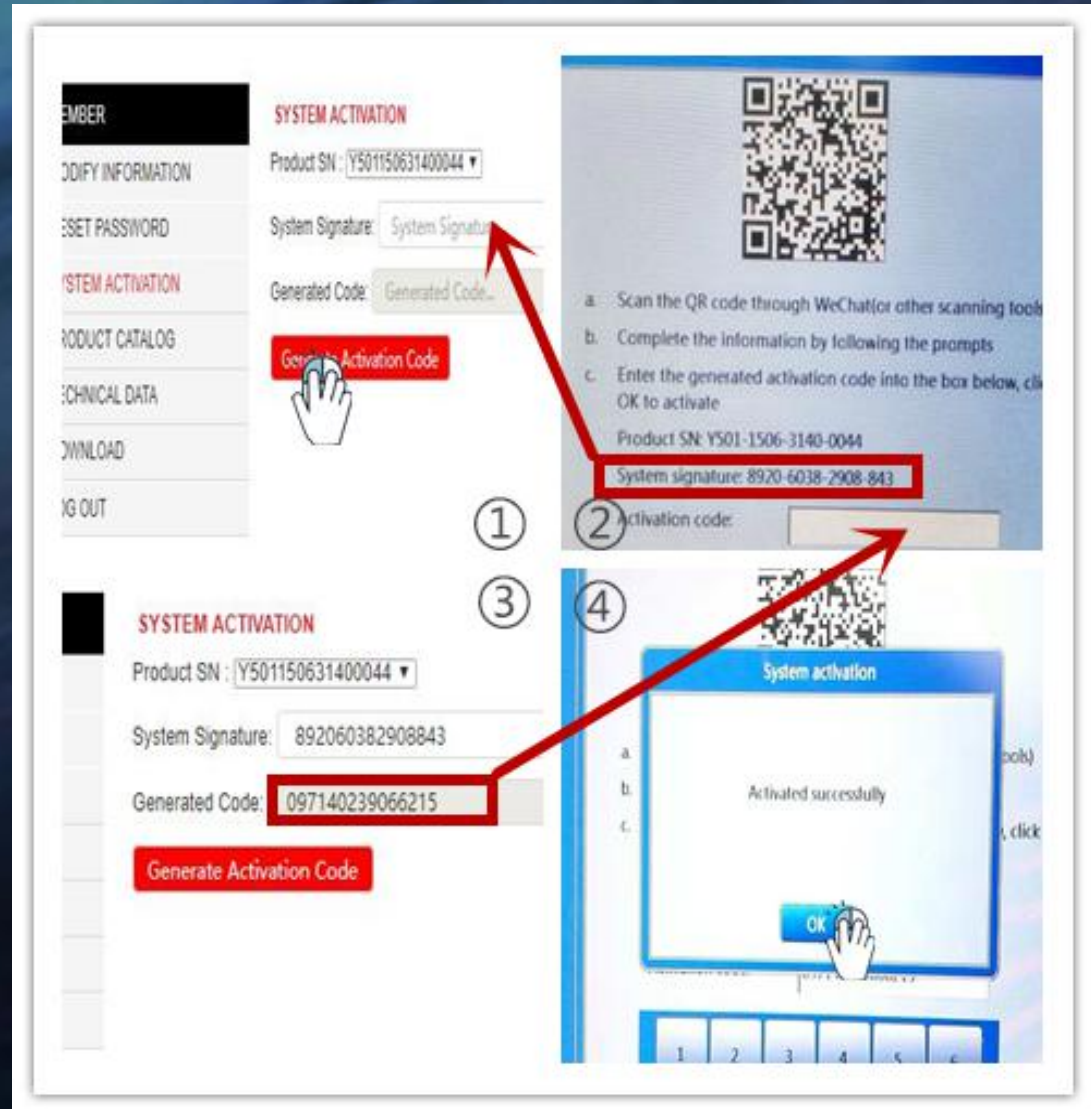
EMBER
ODIFY INFORMATION
ESET PASSWORD
YSTEM ACTIVATION
RODUCT CATALOG
ECHNICAL DATA
OWNLOAD
OG OUT

SYSTEM ACTIVATION
Product SN : Y501150631400044
System Signature: System Signatu
Generated Code: Generated Code...
Gen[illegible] Activation Code

a. Scan the QR code through WeChat(or other scanning tool
b. Complete the information by following the prompts
c. Enter the generated activation code into the box below, cli OK to activate
Product SN: Y501-1506-3140-0044
System signature: 8920-6038-2908-843
Activation code:

①
②
③
④

SYSTEM ACTIVATION
Product SN : Y501150631400044
System Signature: 892060382908843
Generated Code: 097140239066215
Generate Activation Code

System activation
a.
b.
c.
ools)
, click
Activated successfully
OK

1 2 3 4 5 6